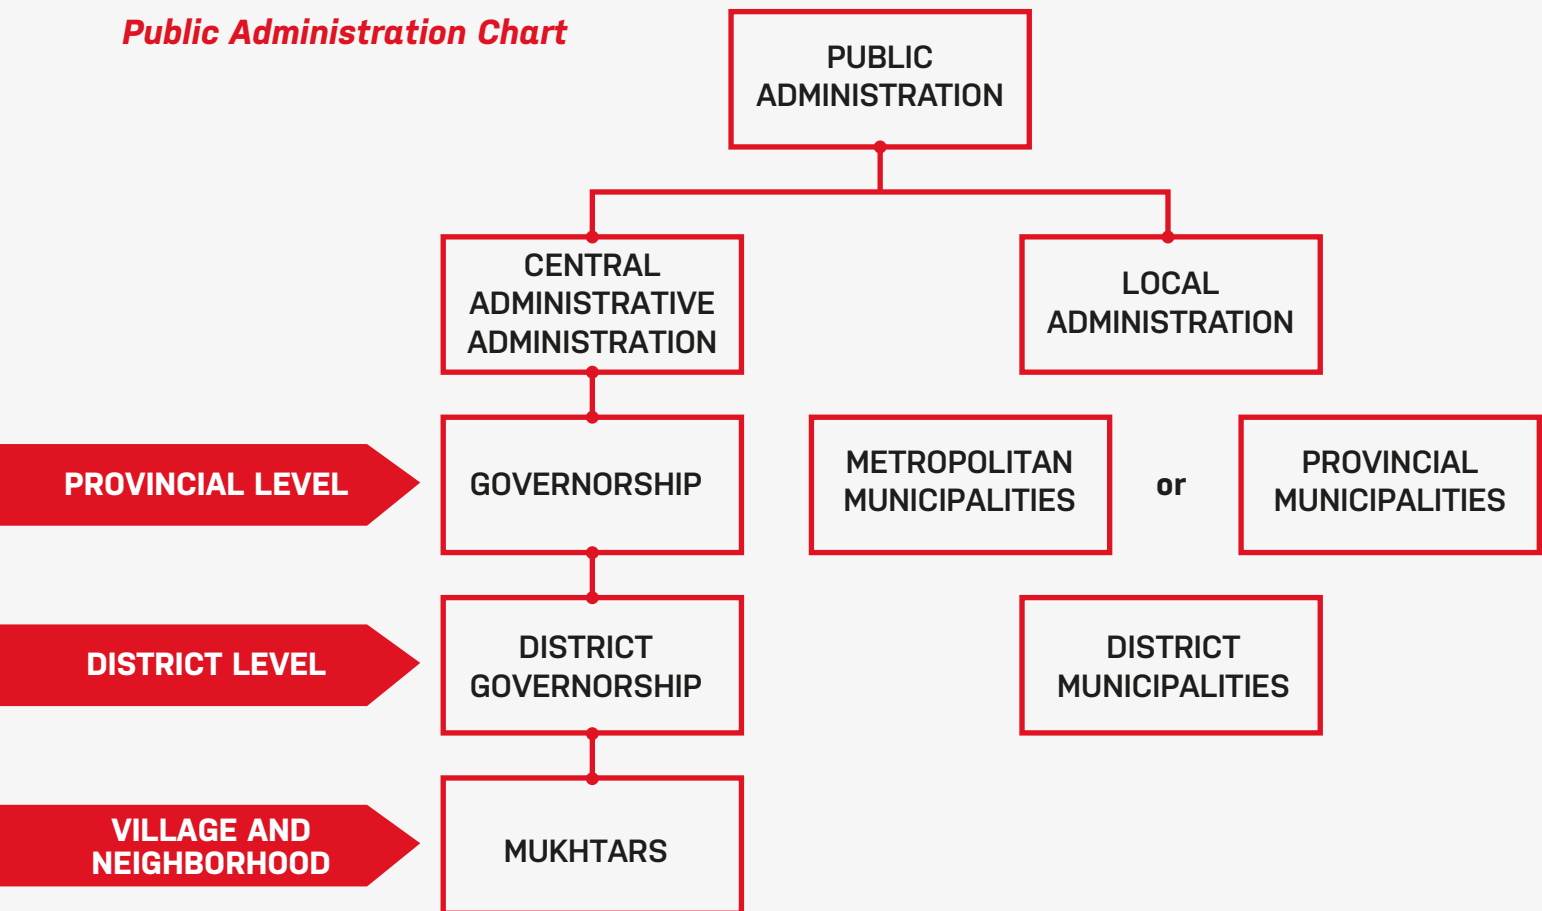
Public Administration Chart

PUBLIC ADMINISTRATION

CENTRAL ADMINISTRATIVE ADMINISTRATION

LOCAL ADMINISTRATION

PROVINCIAL LEVEL

GOVERNORSHIP

METROPOLITAN MUNICIPALITIES

or

PROVINCIAL MUNICIPALITIES

DISTRICT LEVEL

DISTRICT GOVERNORSHIP

DISTRICT MUNICIPALITIES

VILLAGE AND NEIGHBORHOOD

MUKHTARS